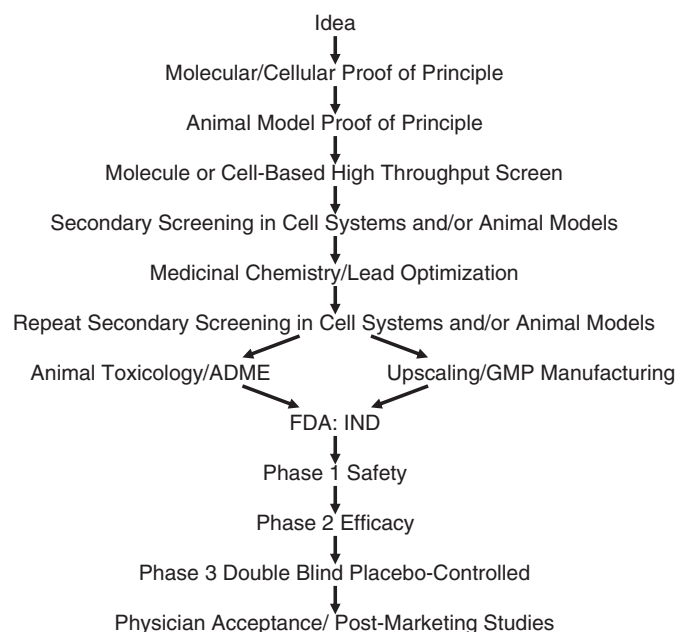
Idea

Molecular/Cellular Proof of Principle

Animal Model Proof of Principle

Molecule or Cell-Based High Throughput Screen

Secondary Screening in Cell Systems and/or Animal Models

Medicinal Chemistry/Lead Optimization

Repeat Secondary Screening in Cell Systems and/or Animal Models

Animal Toxicology/ADME

Upscaling/GMP Manufacturing

FDA: IND

Phase 1 Safety

Phase 2 Efficacy

Phase 3 Double Blind Placebo-Controlled

Physician Acceptance/ Post-Marketing Studies